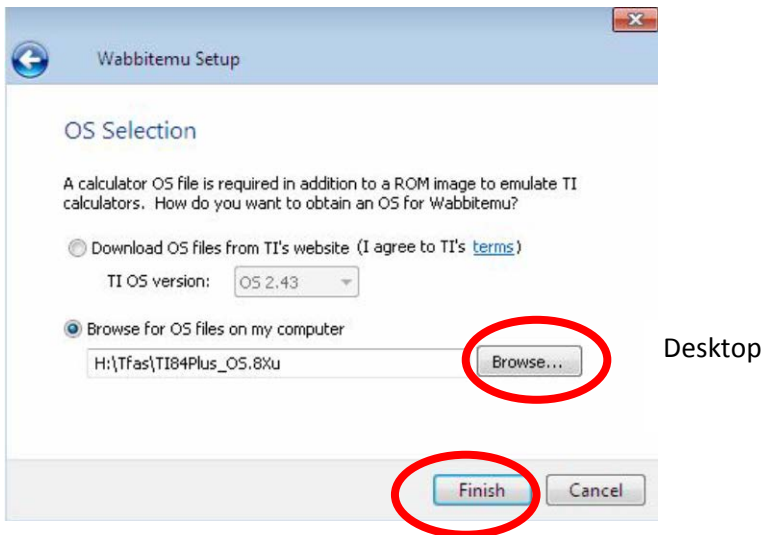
Wabbitemu Setup

OS Selection

A calculator OS file is required in addition to a ROM image to emulate TI calculators. How do you want to obtain an OS for Wabbitemu?

Download OS files from TI's website (I agree to TI's terms)

TI OS version: OS 2.43

Browse for OS files on my computer

H:\Tfas\TI84Plus_OS.8Xu

Browse...

Desktop

Finish

Cancel